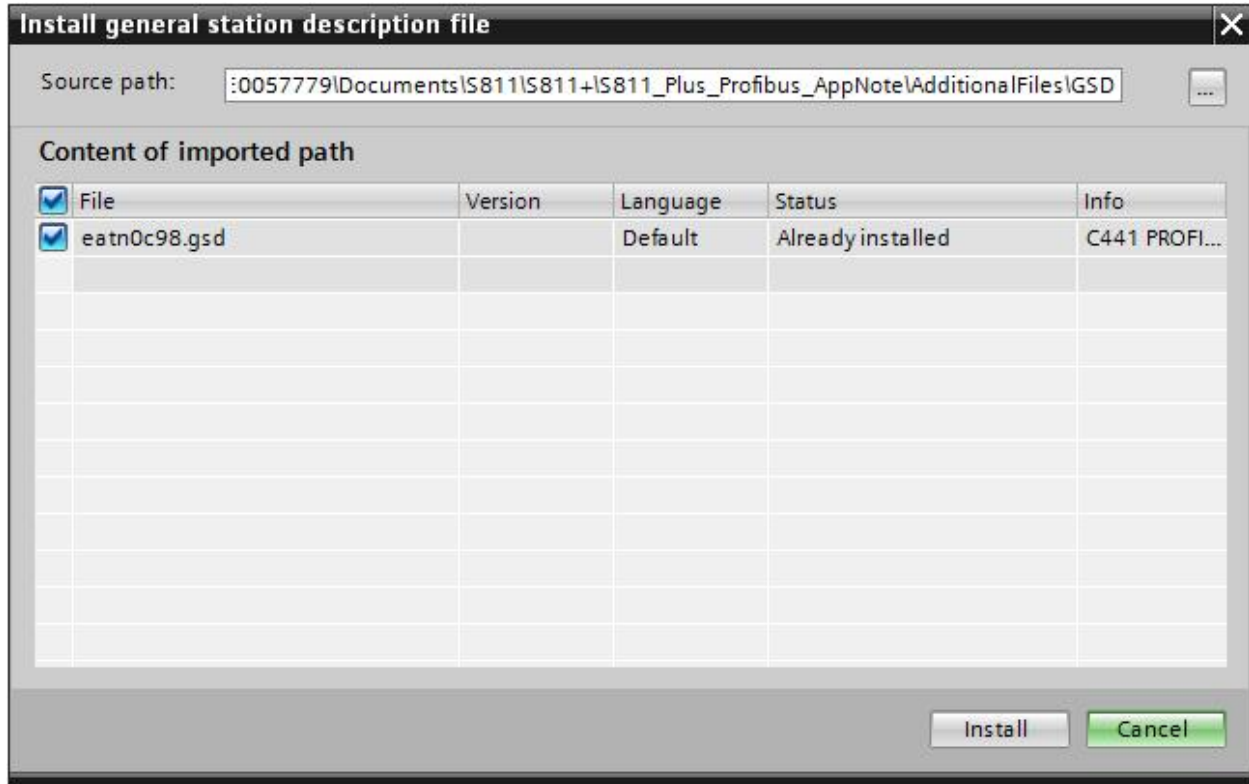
Install general station description file

Source path: :0057779\Documents\S811\S811+\S811_Plus_Profibus_AppNote\AdditionalFiles\GSD ...

Content of imported path

| File | Version | Language | Status | Info |
|---|---|---|---|---|
| eatn0c98.gsd | | Default | Already installed | C441 PROFI... |

Install Cancel